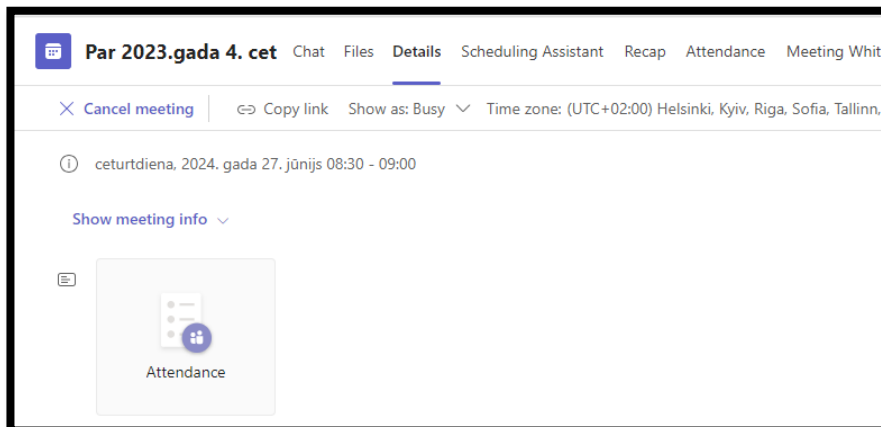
Par 2023.gada 4. cet Chat Files Details Scheduling Assistant Recap Attendance Meeting Whit

Cancel meeting Copy link Show as: Busy Time zone: (UTC+02:00) Helsinki, Kyiv, Riga, Sofia, Tallinn,

ceturtdiena, 2024. gada 27. jūnijs 08:30 - 09:00

Show meeting info

Attendance